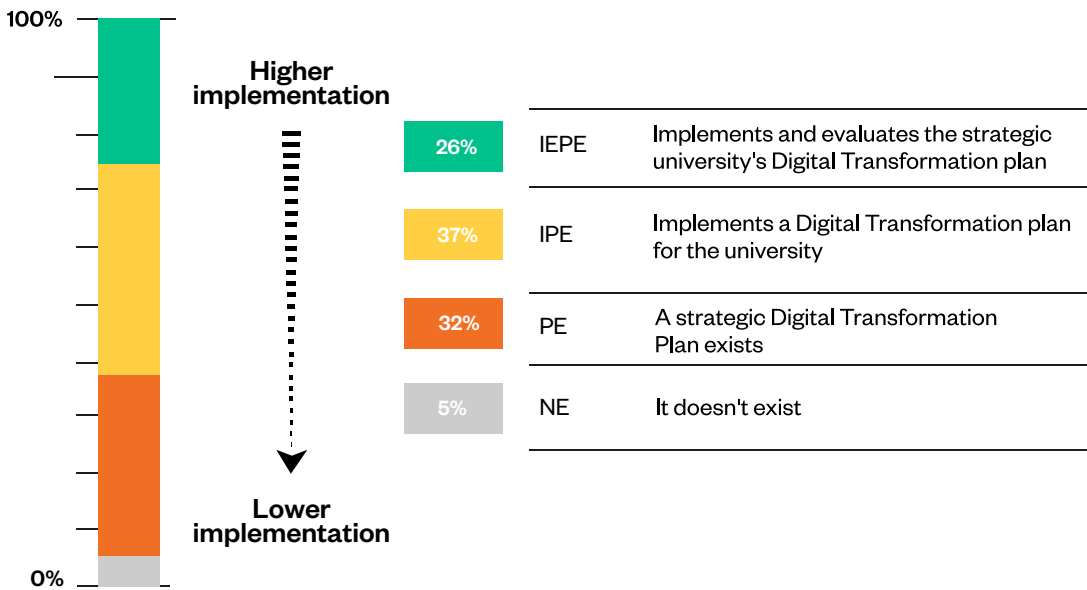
100%

0%

Higher implementation

Lower implementation

| | | |
|---|---|---|
| 26% | IEPE | Implements and evaluates the strategic university's Digital Transformation plan |
| 37% | IPE | Implements a Digital Transformation plan for the university |
| 32% | PE | A strategic Digital Transformation Plan exists |
| 5% | NE | It doesn't exist |